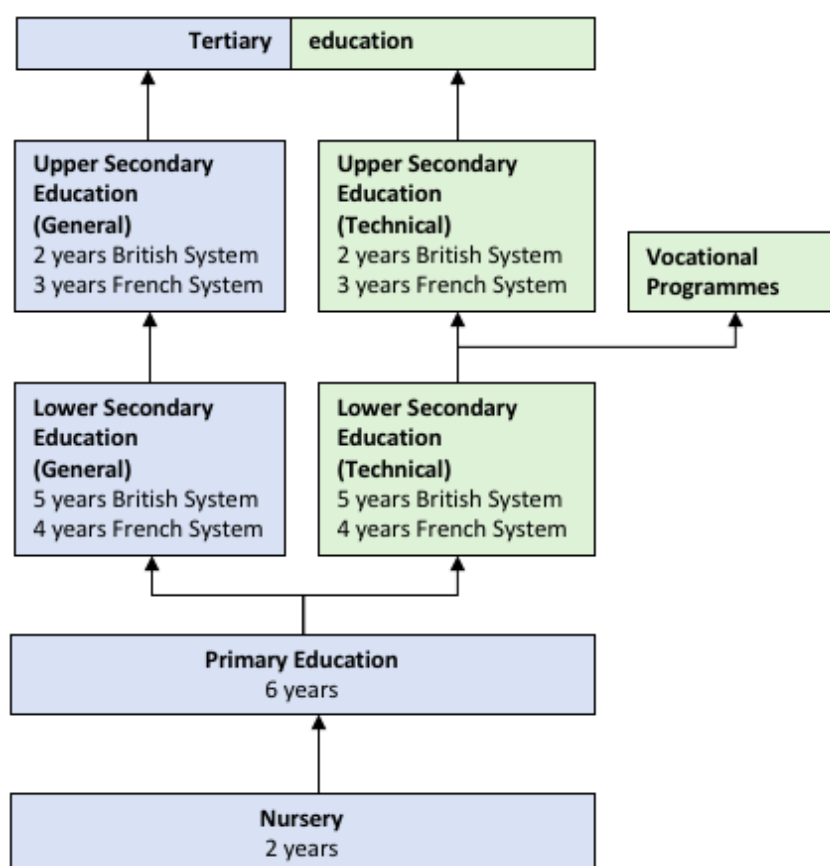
Tertiary education

Upper Secondary Education (General)
2 years British System
3 years French System

Upper Secondary Education (Technical)
2 years British System
3 years French System

Vocational Programmes

Lower Secondary Education (General)
5 years British System
4 years French System

Lower Secondary Education (Technical)
5 years British System
4 years French System

Primary Education
6 years

Nursery
2 years